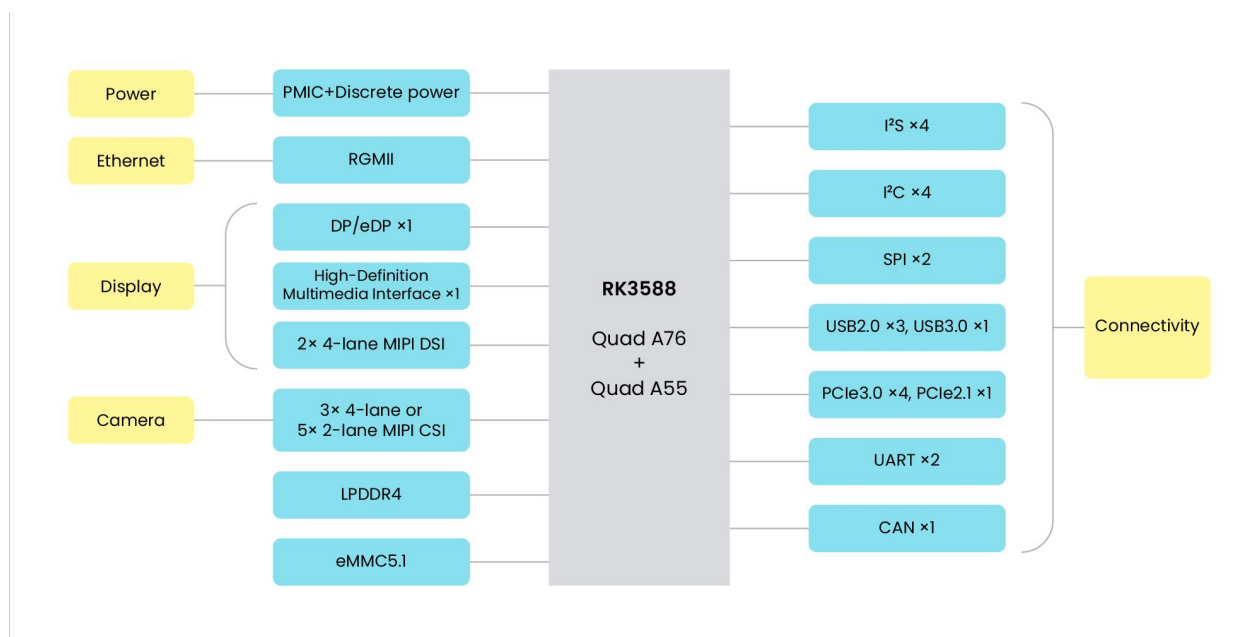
Power

PMIC+Discrete power

Ethernet

RGMII

DP/eDP ×1

Display

High-Definition Multimedia Interface ×1

2× 4-lane MIPI DSI

Camera

3× 4-lane or 5× 2-lane MIPI CSI

LPDDR4

eMMC5.1

RK3588

Quad A76 + Quad A55

$I^2S$ ×4

$I^2C$ ×4

SPI ×2

USB2.0 ×3, USB3.0 ×1

PCIe3.0 ×4, PCIe2.1 ×1

UART ×2

CAN ×1

Connectivity